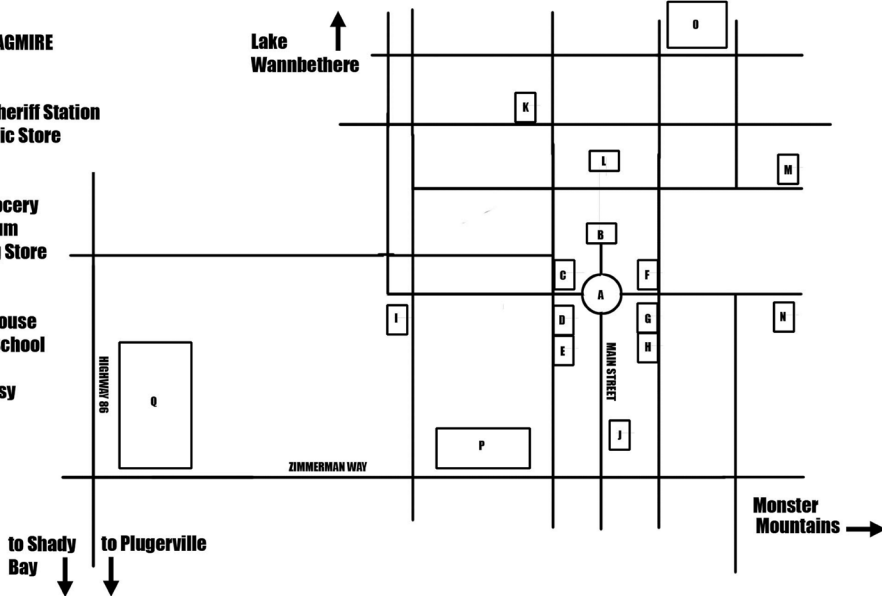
AGMIRE

heriff Station
ic Store

ocery
um
Store

ouse
chool

sy

Lake
Wannbethere

O

K

L

M

B

C

F

A

I

D

G

N

E

H

HIGHWAY 86

Q

MAIN STREET

J

P

ZIMMERMAN WAY

Monster
Mountains

to Shady
Bay

to Plugerville